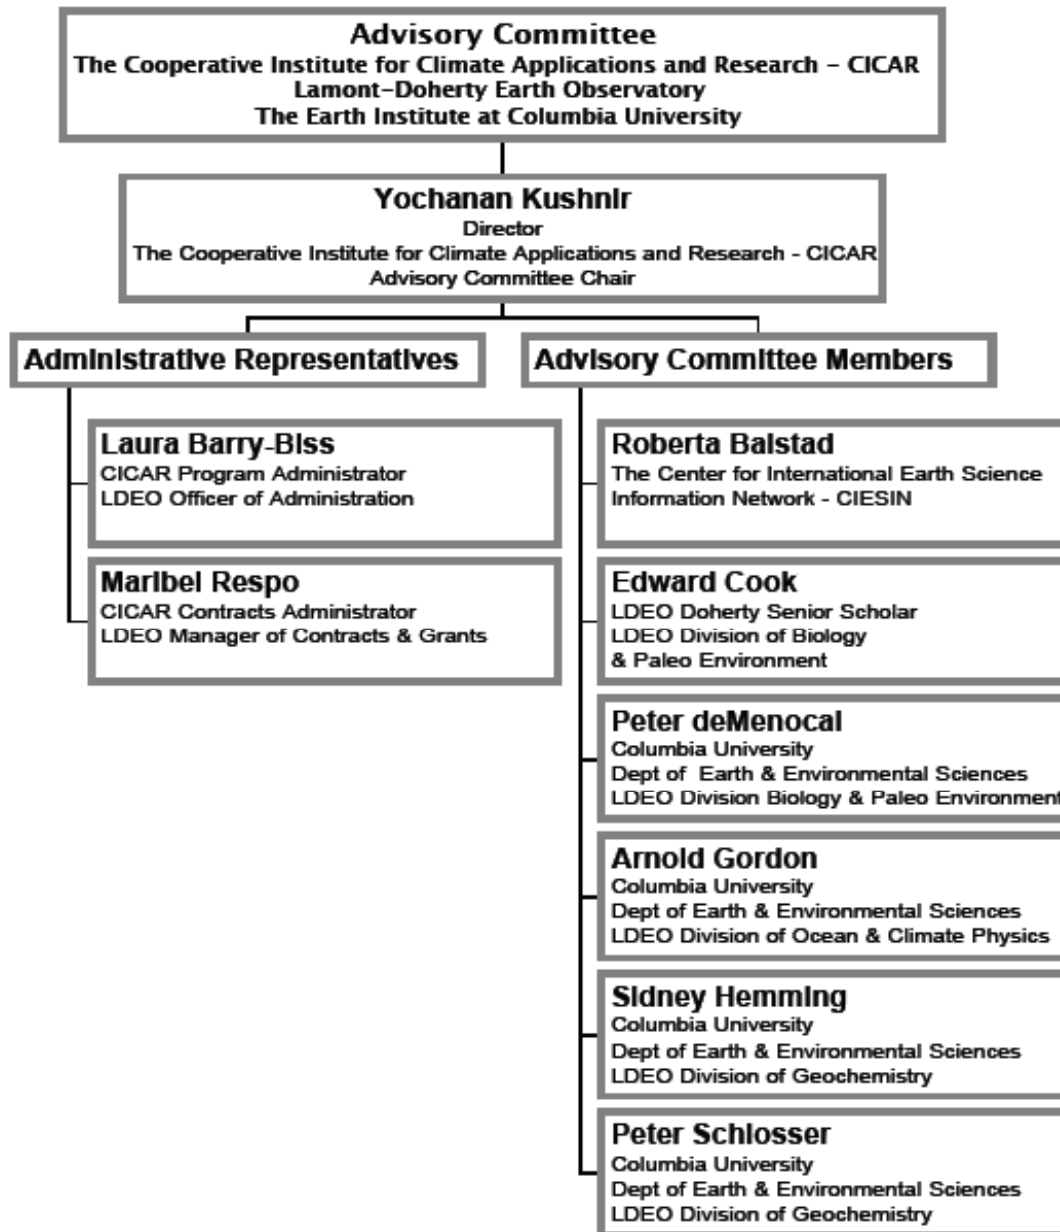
Advisory Committee
The Cooperative Institute for Climate Applications and Research - CICAR
Lamont-Doherty Earth Observatory
The Earth Institute at Columbia University

Yochanan Kushnir
Director
The Cooperative Institute for Climate Applications and Research - CICAR
Advisory Committee Chair

Administrative Representatives

Laura Barry-Biss
CICAR Program Administrator
LDEO Officer of Administration

Maribel Respo
CICAR Contracts Administrator
LDEO Manager of Contracts & Grants

Advisory Committee Members

Roberta Balstad
The Center for International Earth Science Information Network - CIESIN

Edward Cook
LDEO Doherty Senior Scholar
LDEO Division of Biology & Paleo Environment

Peter deMenocal
Columbia University
Dept of Earth & Environmental Sciences
LDEO Division Biology & Paleo Environment

Arnold Gordon
Columbia University
Dept of Earth & Environmental Sciences
LDEO Division of Ocean & Climate Physics

Sidney Hemming
Columbia University
Dept of Earth & Environmental Sciences
LDEO Division of Geochemistry

Peter Schlosser
Columbia University
Dept of Earth & Environmental Sciences
LDEO Division of Geochemistry